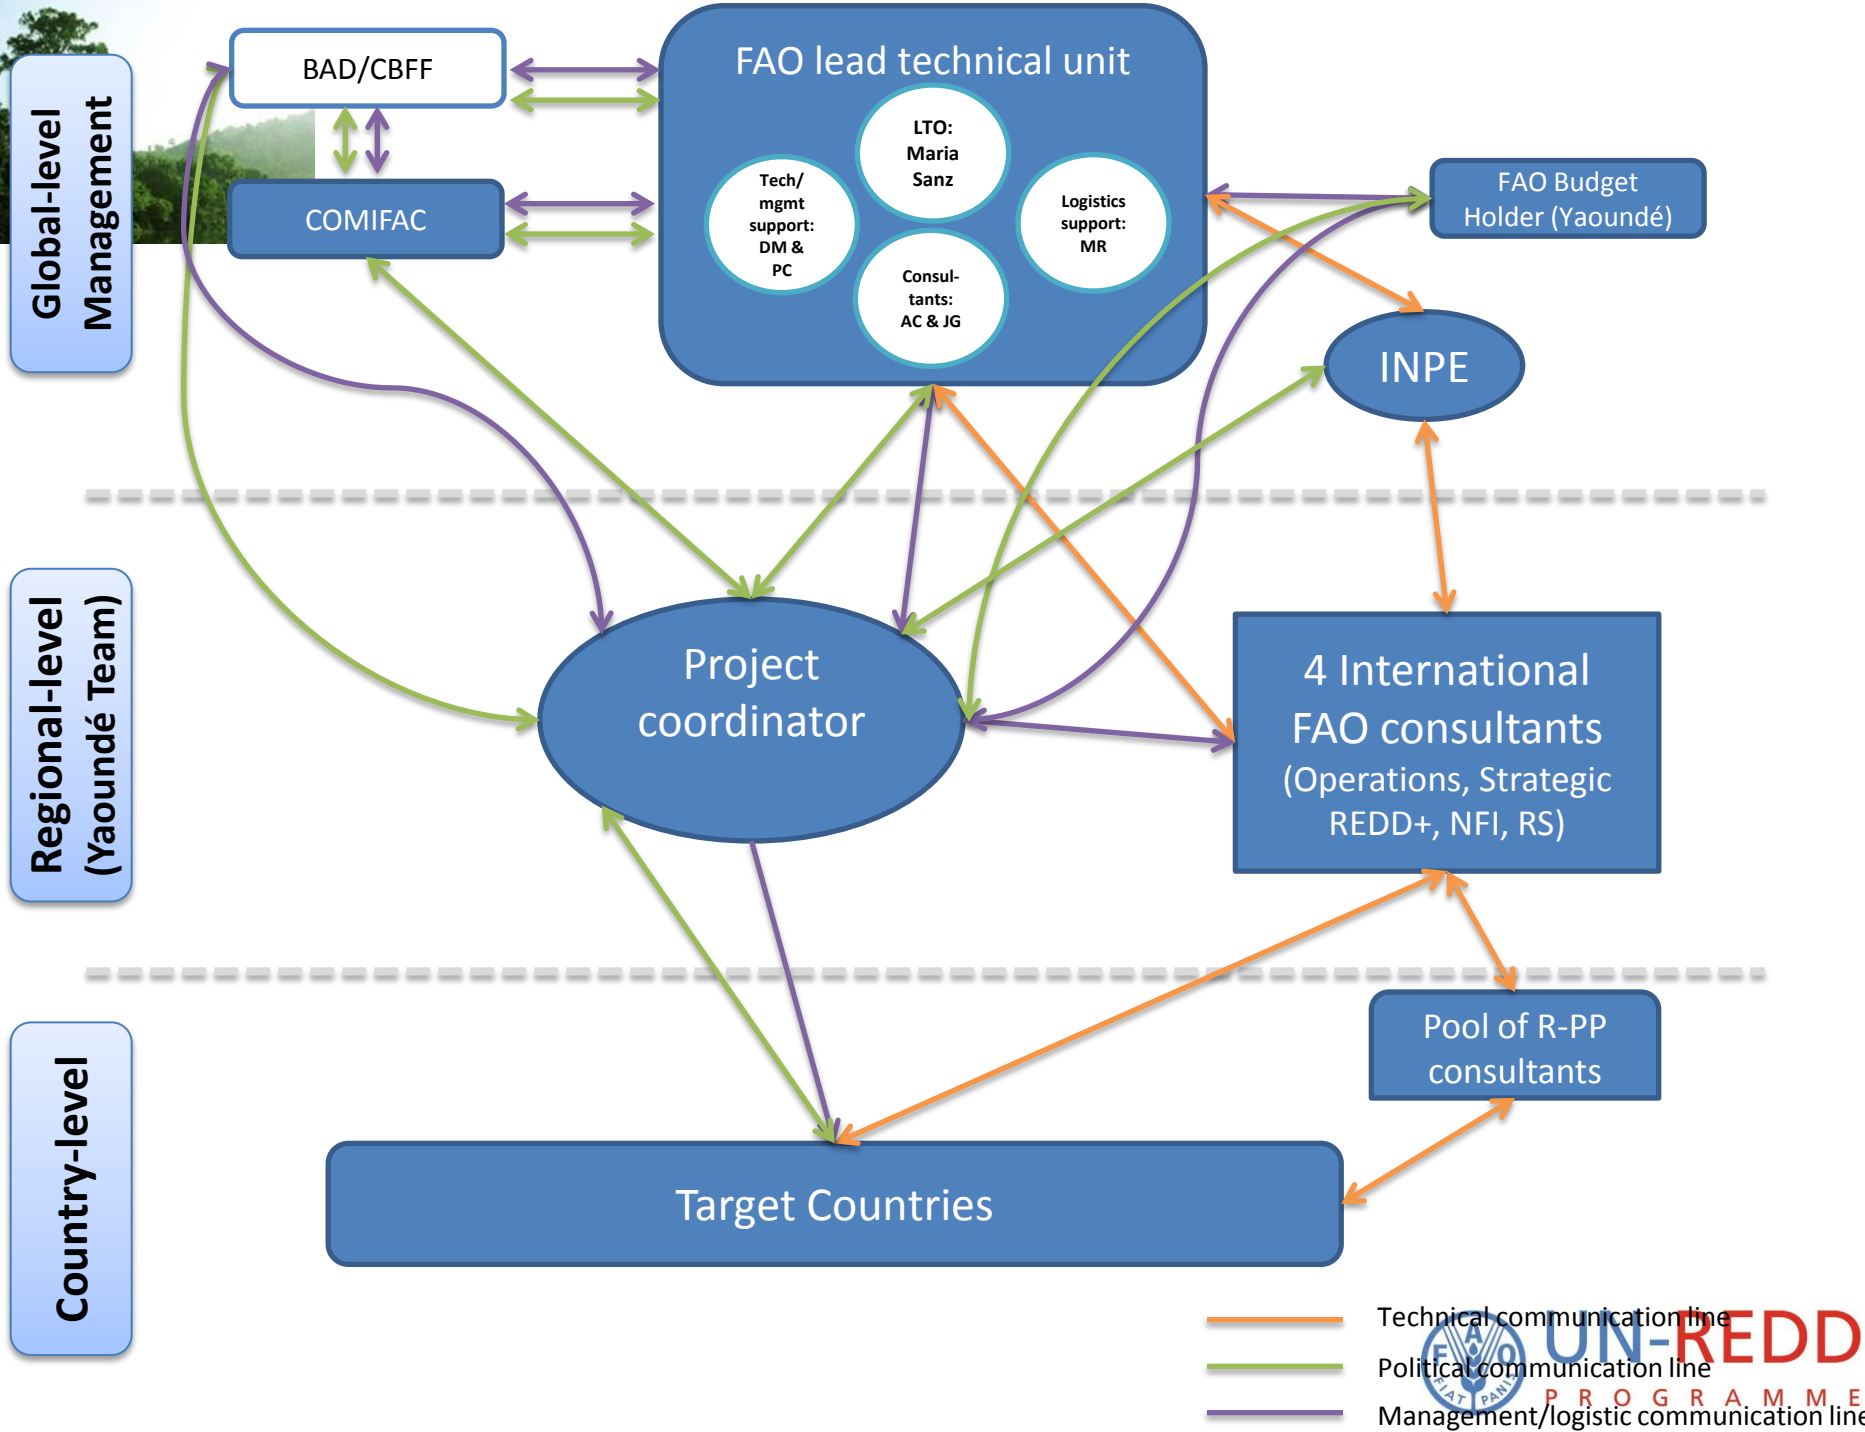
Global-level Management

BAD/CBFF

COMIFAC

FAO lead technical unit

LTO: Maria Sanz

Tech/ mgmt support: DM & PC

Logistics support: MR

Consul- tants: AC & JG

FAO Budget Holder (Yaoundé)

INPE

Regional-level (Yaoundé Team)

Project coordinator

4 International FAO consultants (Operations, Strategic REDD+, NFI, RS)

Country-level

Pool of R-PP consultants

Target Countries

Technical communication line

Political communication line

Management/logistic communication line

FAO FIAT PANIS

UN-REDD PROGRAMME